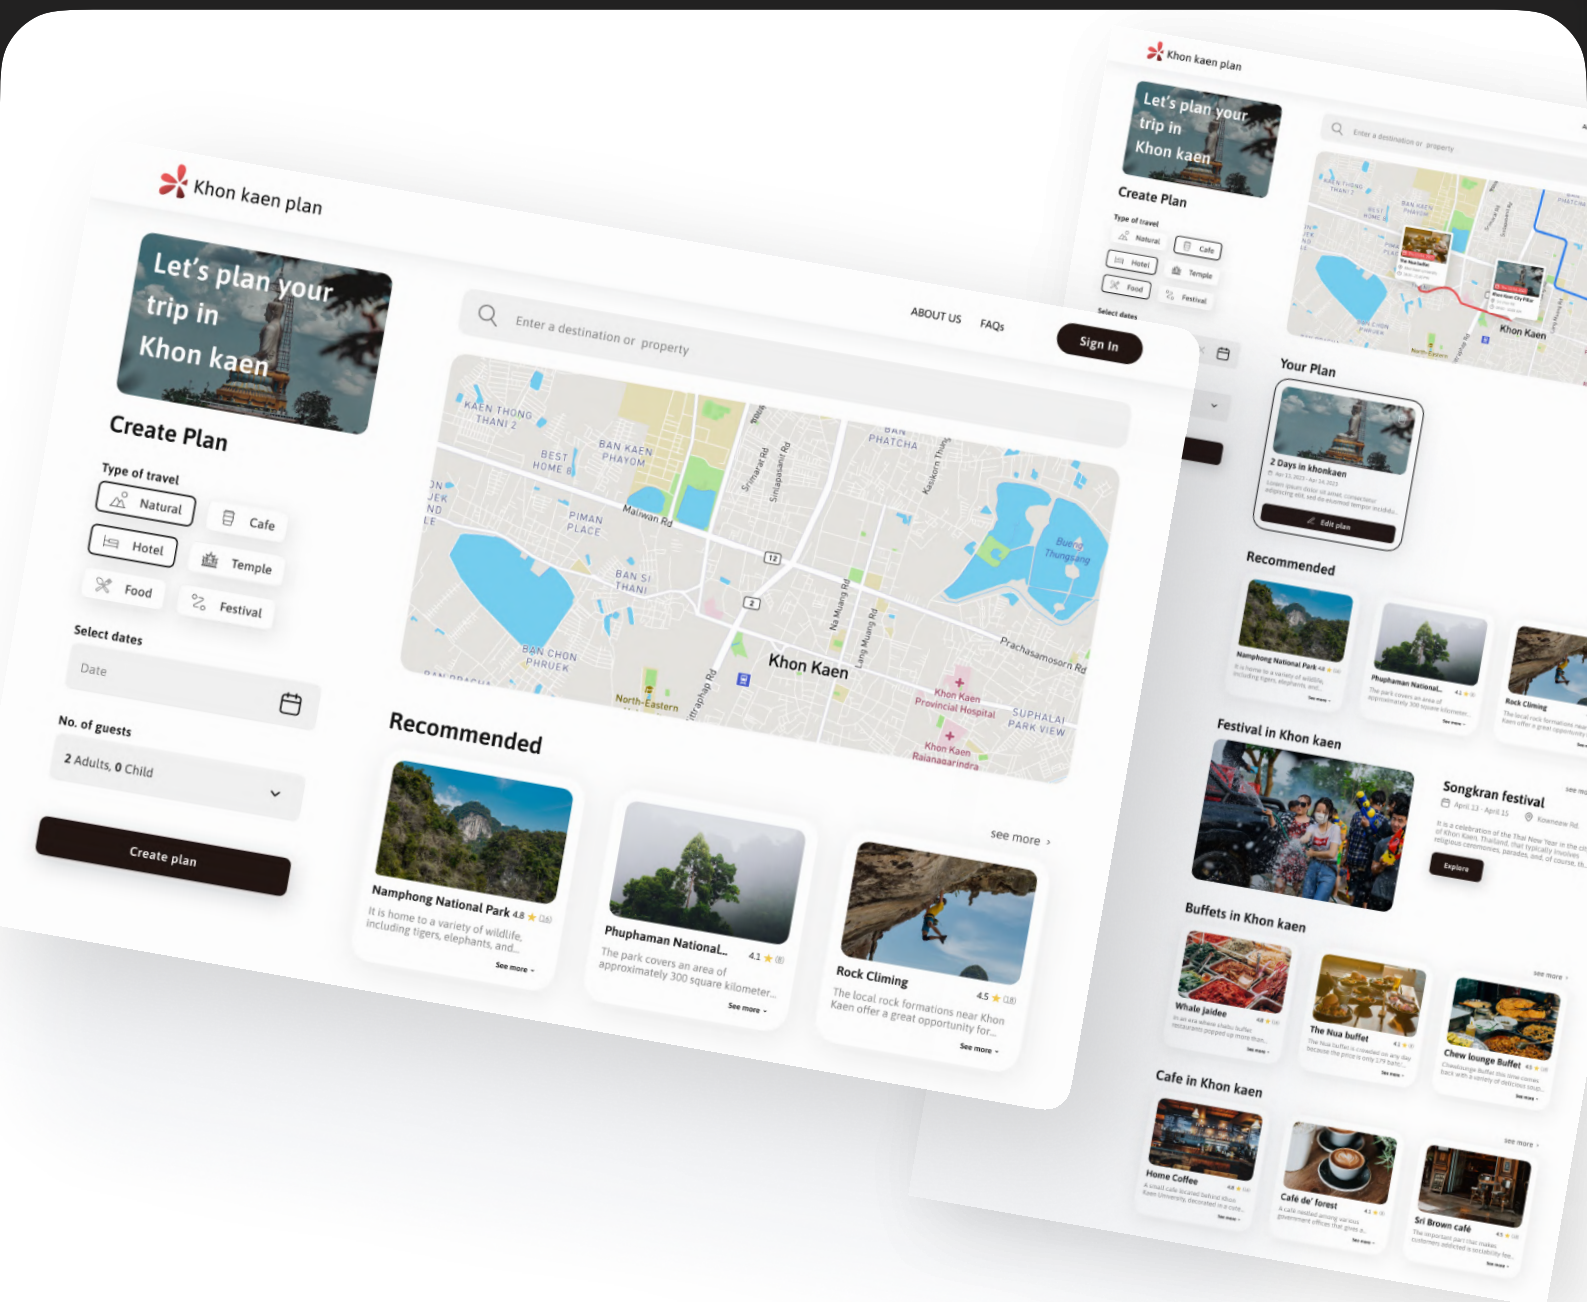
Khon kaen plan

Let's plan your trip in Khon kaen

Create Plan

Type of travel

Natural
Cafe
Hotel
Temple
Food
Festival

Select dates

Date

No. of guests

2 Adults, 0 Child

Create plan

Enter a destination or property

ABOUT US
FAQs
Sign In

KAEN THONG THANI 2
BEST HOME
BAN KAEN PHAYOM
BAN PHATCHA
PIMAN PLACE
BAN SI THANI
BAN CHON PHRUEK
Maliwan Rd
Khon Kaen
Bueng Thungsang
Prachasamosorn Rd
Khon Kaen Provincial Hospital
SUPHALAI PARK VIEW
Khon Kaen Rajanagarindra
North-Eastern

Recommended

see more

Namphong National Park 4.8 (26)
It is home to a variety of wildlife, including tigers, elephants, and...
See more

Phuphaman National... 4.1 (8)
The park covers an area of approximately 300 square kilometer...
See more

Rock Climing 4.5 (18)
The local rock formations near Khon Kaen offer a great opportunity for...
See more

Khon kaen plan

Let's plan your trip in Khon kaen

Create Plan

Type of travel
Natural
Cafe
Hotel
Temple
Food
Festival
Select dates

Enter a destination or property

Khon Kaen

Your Plan

2 Days in khonkaen

Edit plan

Recommended

Namphong National Park
Phuphaman National...
Rock Climing

Festival in Khon kaen

Songkran festival
April 13 - April 15
Explore

Buffets in Khon kaen

Whale jaidee
The Nua buffet
Chew lounge Buffet

Cafe in Khon kaen

Home Coffee
Café de' forest
Sri Brown café